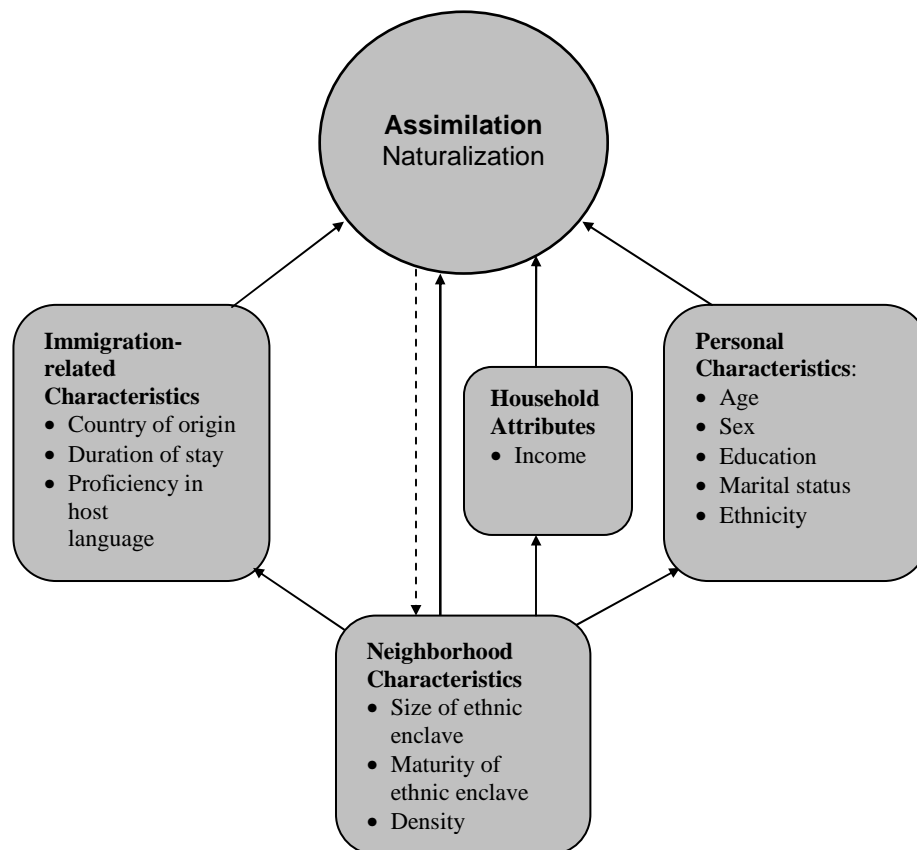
**Assimilation**
Naturalization

**Immigration-related Characteristics**
- Country of origin
- Duration of stay
- Proficiency in host language

**Household Attributes**
- Income

**Personal Characteristics**:
- Age
- Sex
- Education
- Marital status
- Ethnicity

**Neighborhood Characteristics**
- Size of ethnic enclave
- Maturity of ethnic enclave
- Density